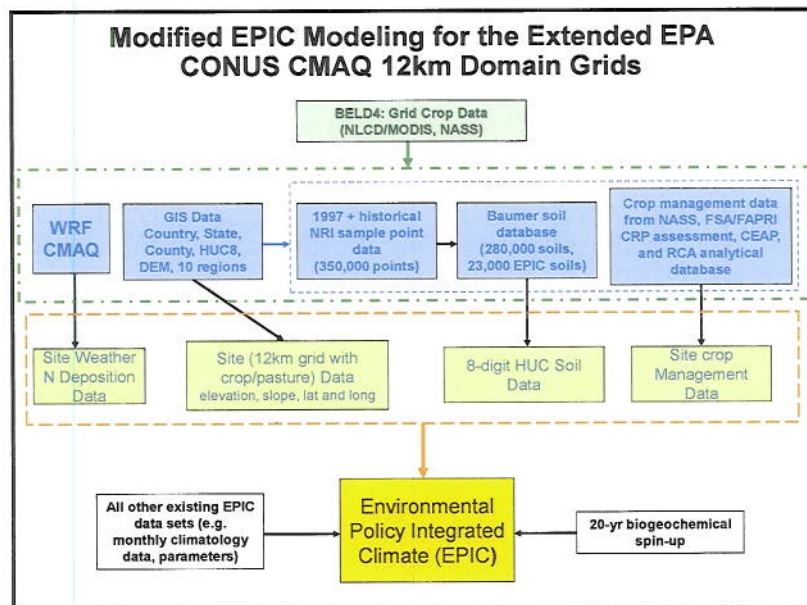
Modified EPIC Modeling for the Extended EPA CONUS CMAQ 12km Domain Grids

BELD4: Grid Crop Data (NLCD/MODIS, NASS)

WRF CMAQ

GIS Data Country, State, County, HUC8, DEM, 10 regions

1997 + historical NRI sample point data (350,000 points)

Baumer soil database (280,000 soils, 23,000 EPIC soils)

Crop management data from NASS, FSA/FAPRI CRP assessment, CEAP, and RCA analytical database

Site Weather N Deposition Data

Site (12km grid with crop/pasture) Data elevation, slope, lat and long

8-digit HUC Soil Data

Site crop Management Data

All other existing EPIC data sets (e.g. monthly climatology data, parameters)

Environmental Policy Integrated Climate (EPIC)

20-yr biogeochemical spin-up